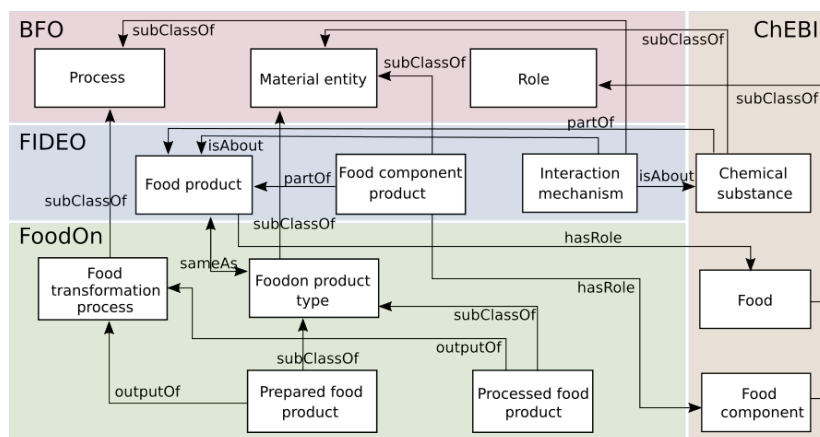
BFO

ChEBI

subClassOf

subClassOf

Process

Material entity

subClassOf

Role

subClassOf

partOf

FIDEO

isAbout

Food product

partOf

Food component product

Interaction mechanism

isAbout

Chemical substance

subClassOf

subClassOf

FoodOn

hasRole

sameAs

Food transformation process

Foodon product type

hasRole

Food

subClassOf

outputOf

subClassOf

outputOf

Prepared food product

Processed food product

Food component